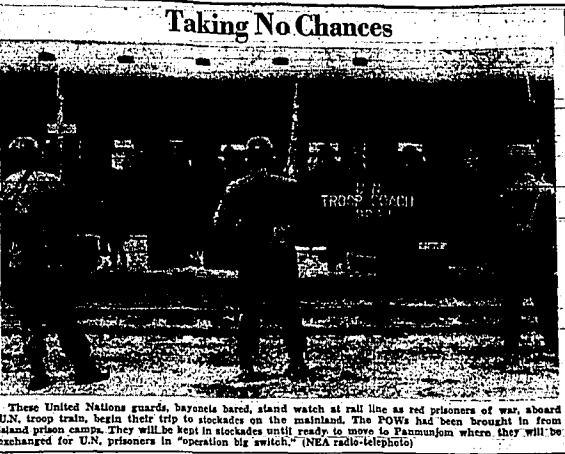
Taking No Chances

U.N.
TROOP COACH

These United Nations guards, bayonets bared, stand watch at rail line as red prisoners of war, aboard U.N. troop train, begin their trip to stockades on the mainland. The POWs had been brought in from island prison camps. They will be kept in stockades until ready to move to Panmunjom where they will be exchanged for U.N. prisoners in "operation big switch." (NEA radio-telephoto)